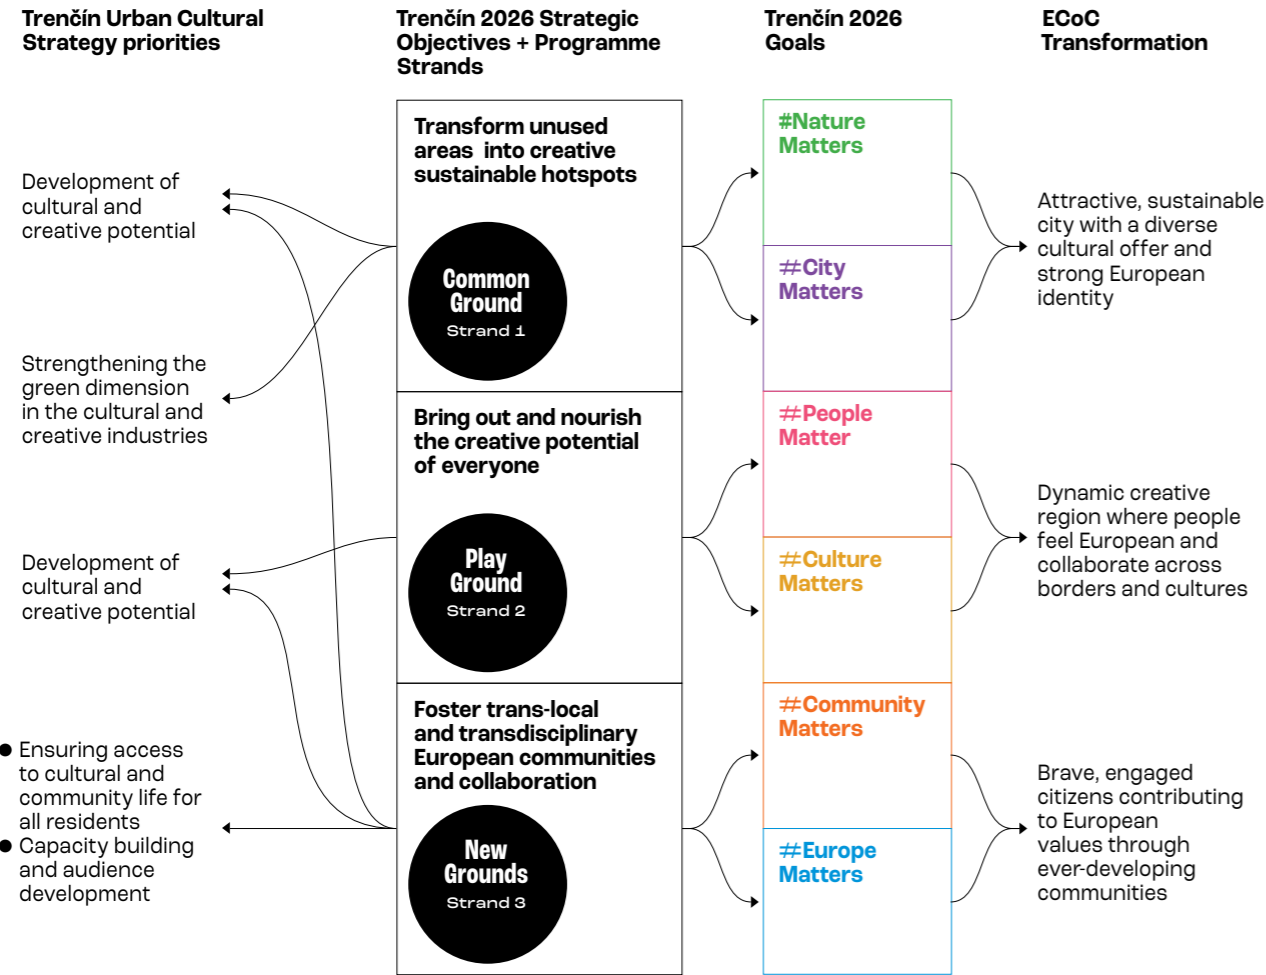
Trenčín Urban Cultural Strategy priorities

Trenčín 2026 Strategic Objectives + Programme Strands

Trenčín 2026 Goals

ECoC Transformation

Development of cultural and creative potential

Strengthening the green dimension in the cultural and creative industries

Development of cultural and creative potential

● Ensuring access to cultural and community life for all residents
● Capacity building and audience development

Transform unused areas into creative sustainable hotspots

Common Ground
Strand 1

Bring out and nourish the creative potential of everyone

Play Ground
Strand 2

Foster trans-local and transdisciplinary European communities and collaboration

New Grounds
Strand 3

#Nature Matters

#City Matters

#People Matter

#Culture Matters

#Community Matters

#Europe Matters

Attractive, sustainable city with a diverse cultural offer and strong European identity

Dynamic creative region where people feel European and collaborate across borders and cultures

Brave, engaged citizens contributing to European values through ever-developing communities